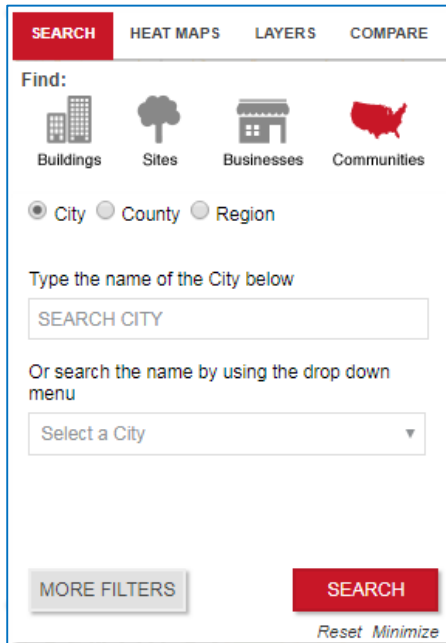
SEARCH HEAT MAPS LAYERS COMPARE

Find:

Buildings Sites Businesses Communities

City County Region

Type the name of the City below

SEARCH CITY

Or search the name by using the drop down menu

Select a City

MORE FILTERS

SEARCH

Reset Minimize